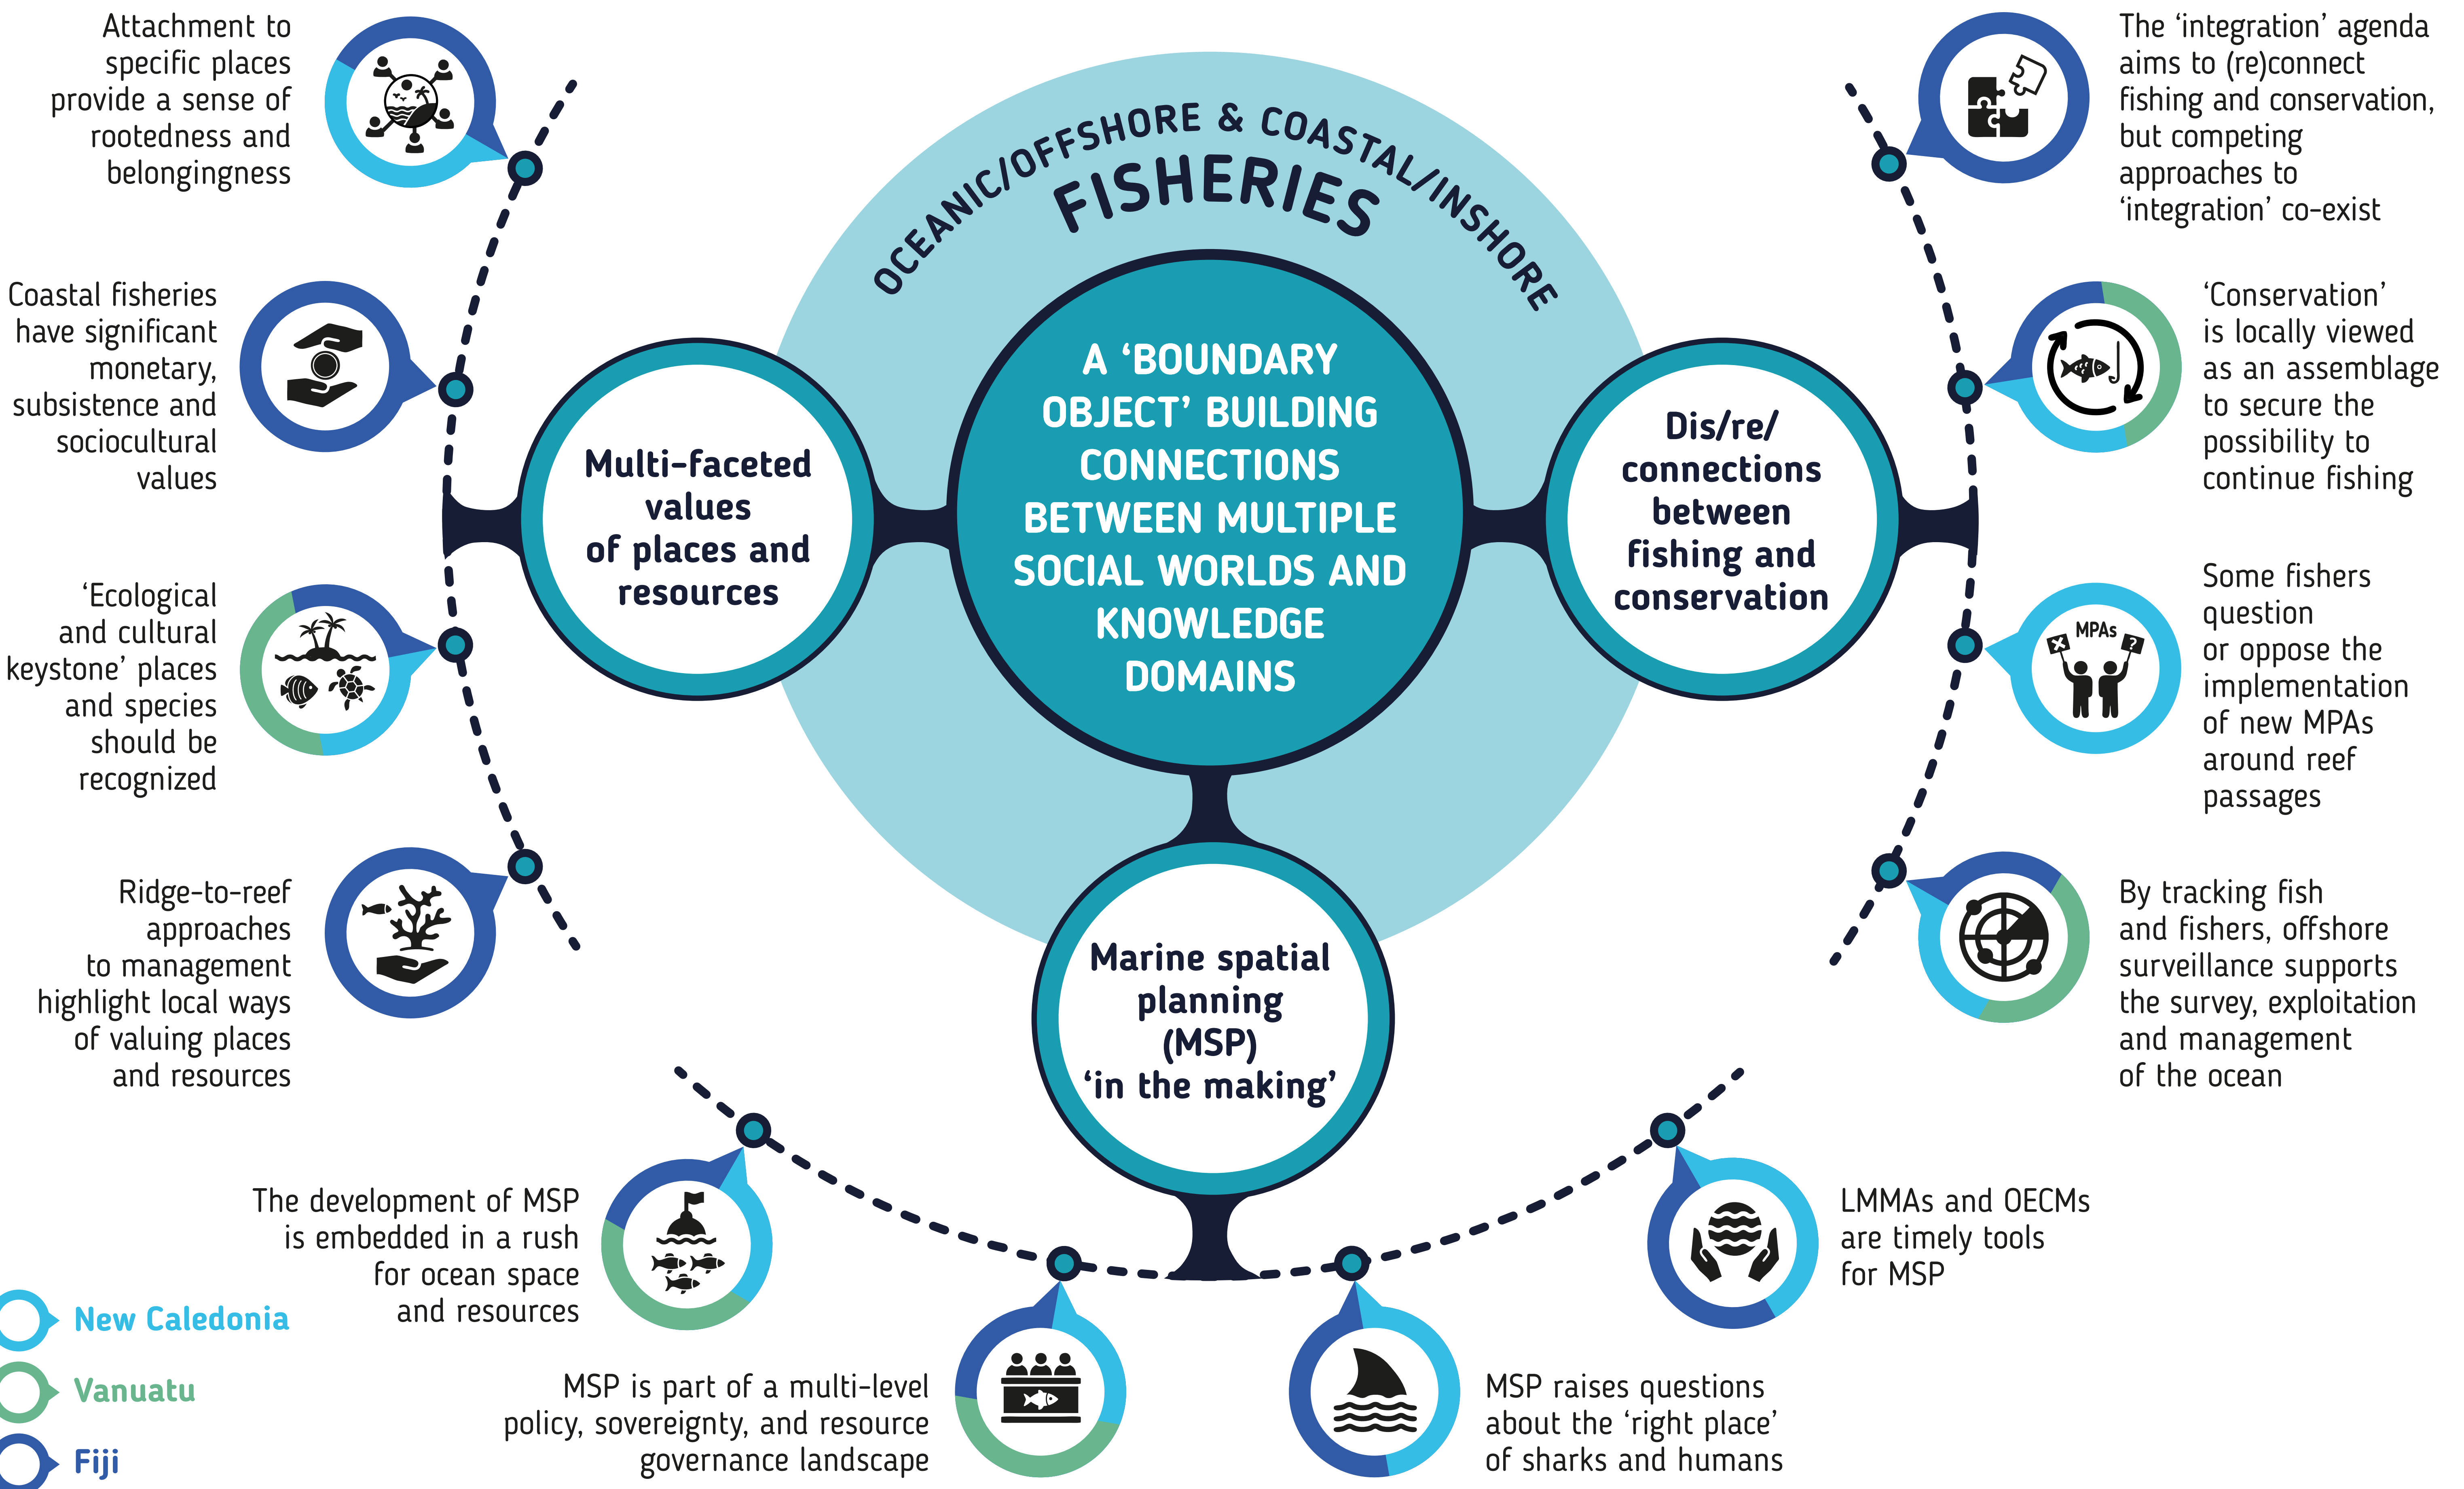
OCEANIC/OFFSHORE & COASTAL/INSHORE
FISHERIES

A 'BOUNDARY OBJECT' BUILDING CONNECTIONS BETWEEN MULTIPLE SOCIAL WORLDS AND KNOWLEDGE DOMAINS

Multi-faceted values of places and resources

Dis/re/ connections between fishing and conservation

Marine spatial planning (MSP) 'in the making'

Attachment to specific places provide a sense of rootedness and belongingness

Coastal fisheries have significant monetary, subsistence and sociocultural values

'Ecological and cultural keystone' places and species should be recognized

Ridge-to-reef approaches to management highlight local ways of valuing places and resources

The 'integration' agenda aims to (re)connect fishing and conservation, but competing approaches to 'integration' co-exist

'Conservation' is locally viewed as an assemblage to secure the possibility to continue fishing

Some fishers question or oppose the implementation of new MPAs around reef passages

MPAs

By tracking fish and fishers, offshore surveillance supports the survey, exploitation and management of the ocean

The development of MSP is embedded in a rush for ocean space and resources

MSP is part of a multi-level policy, sovereignty, and resource governance landscape

MSP raises questions about the 'right place' of sharks and humans

LMMAs and OECMs are timely tools for MSP

New Caledonia
Vanuatu
Fiji